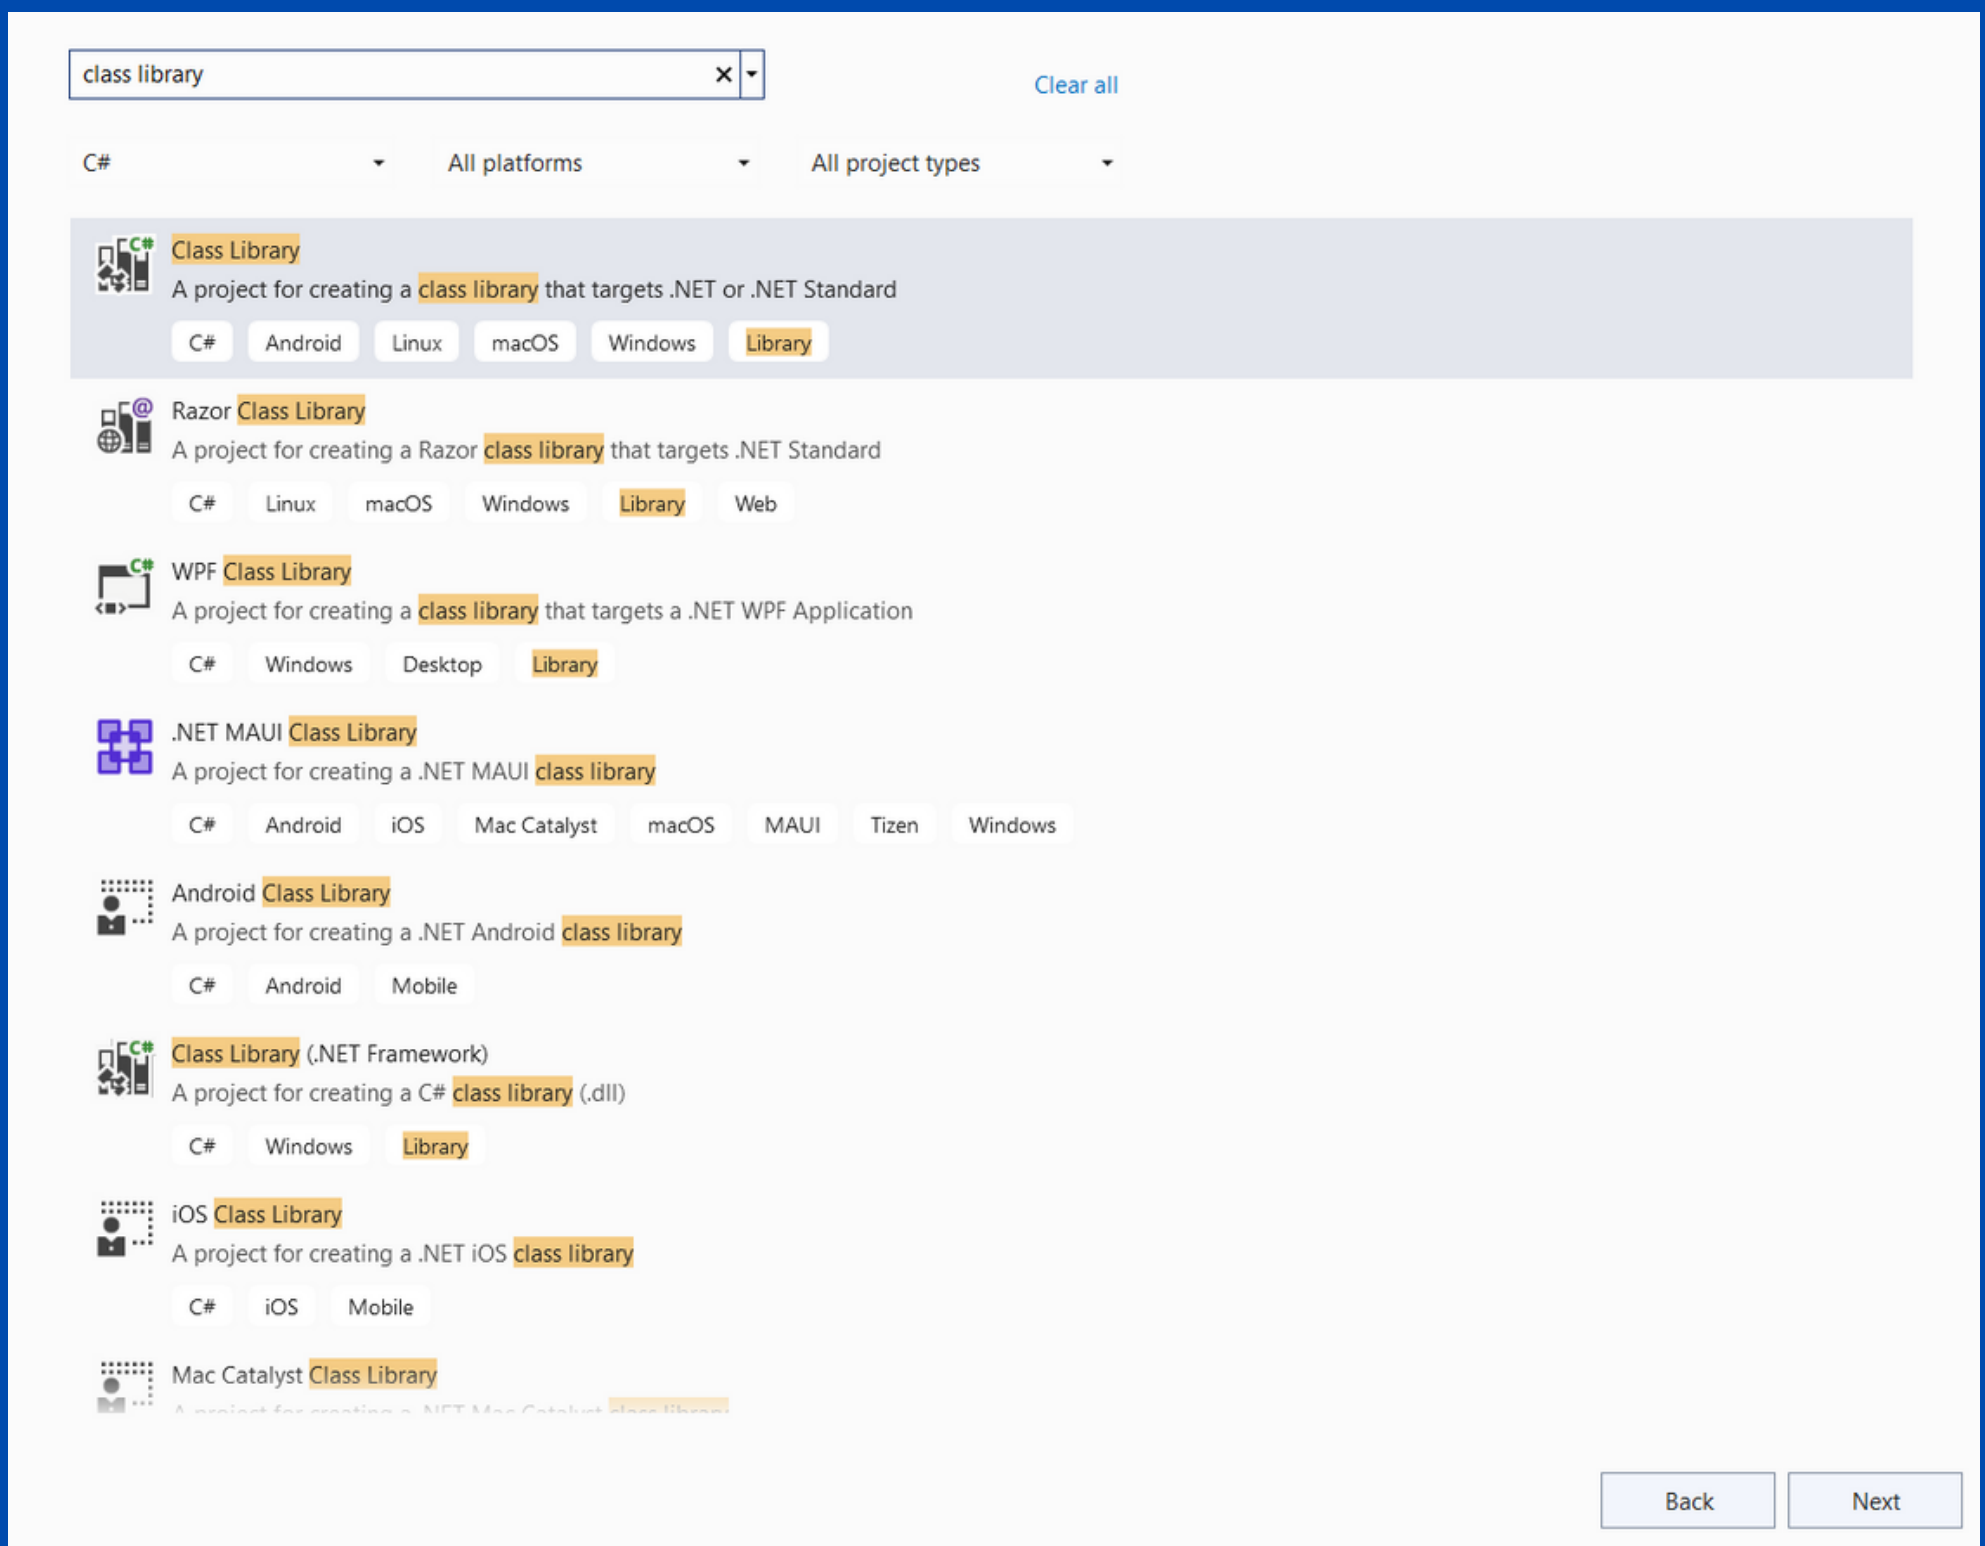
class library

Clear all

C#

All platforms

All project types

Class Library
A project for creating a class library that targets .NET or .NET Standard
C# Android Linux macOS Windows Library

Razor Class Library
A project for creating a Razor class library that targets .NET Standard
C# Linux macOS Windows Library Web

WPF Class Library
A project for creating a class library that targets a .NET WPF Application
C# Windows Desktop Library

.NET MAUI Class Library
A project for creating a .NET MAUI class library
C# Android iOS Mac Catalyst macOS MAUI Tizen Windows

Android Class Library
A project for creating a .NET Android class library
C# Android Mobile

Class Library (.NET Framework)
A project for creating a C# class library (.dll)
C# Windows Library

iOS Class Library
A project for creating a .NET iOS class library
C# iOS Mobile

Mac Catalyst Class Library
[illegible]

Back Next